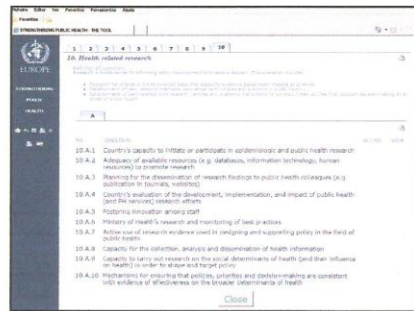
Arkivio Editar Ver Favoritos Ferramentas Ajuda

Favorites

STRENGTHENING PUBLIC HEALTH · THE TOOL

EUROPE

STRENGTHENING PUBLIC HEALTH

1 2 3 4 5 6 7 8 9 10

10. Health related research

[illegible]

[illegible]

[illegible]

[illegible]

A

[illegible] QUESTION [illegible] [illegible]

10.A.1 Country's capacity to initiate or participate in epidemiologic and public health research

10.A.2 Adequacy of available resources (e.g. databases, information technology, human resources) to promote research

10.A.3 Planning for the dissemination of research findings to public health colleagues (e.g. publication in journals, websites)

10.A.4 Country's evaluation of the development, implementation, and impact of public health (and PH services) research efforts

10.A.5 Fostering innovation among staff

10.A.6 Ministry of Health's research and monitoring of best practices

10.A.7 Active use of research evidence used in designing and supporting policy in the field of public health

10.A.8 Capacity for the collection, analysis and dissemination of health information

10.A.9 Capacity to carry out research on the social determinants of health (and their influence on health) in order to shape and target policy

10.A.10 Mechanisms for ensuring that policies, priorities and decision-making are consistent with evidence of effectiveness on the broader determinants of health

Close